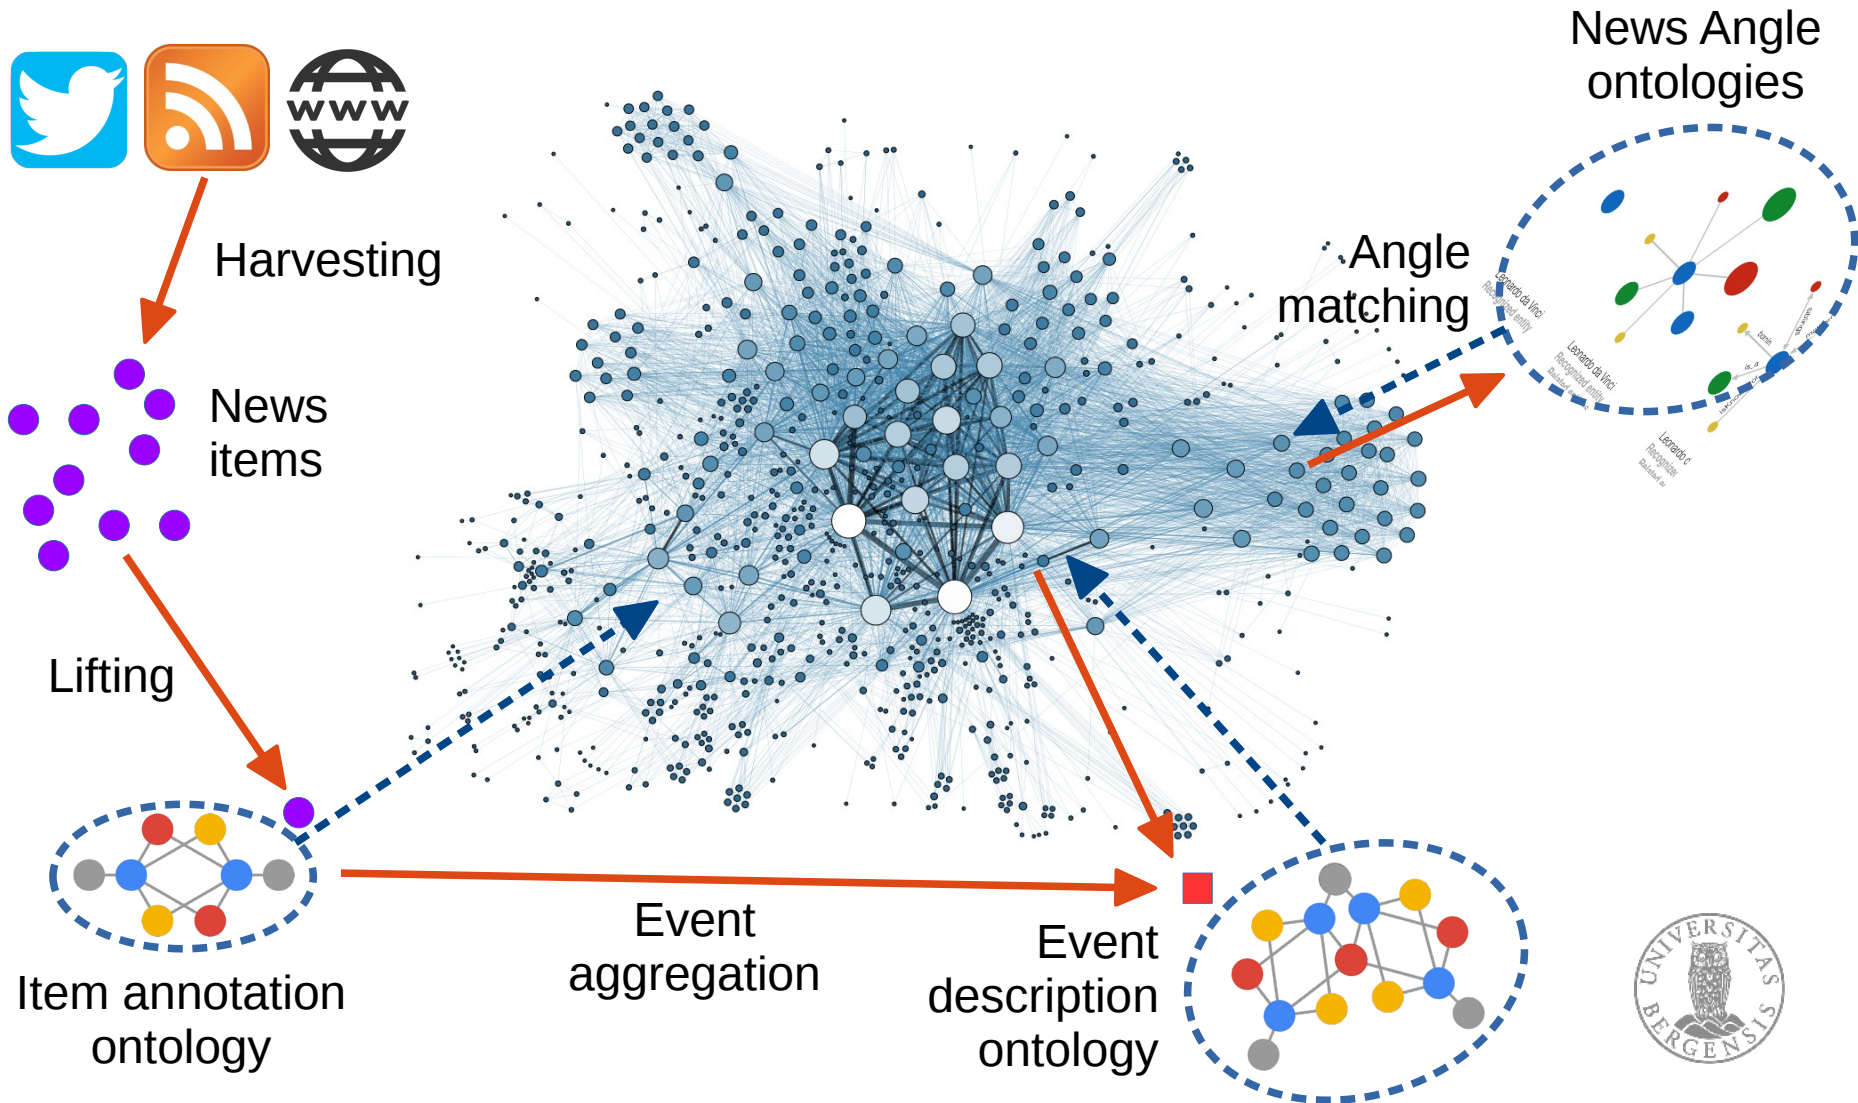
News Angle ontologies

www

Harvesting

Angle matching

News items

Lifting

Item annotation ontology

Event aggregation

Event description ontology

Leonardo da Vinci
Recognized entity

Leonardo da Vinci
Recognized entity

Leonardo d
Recognized

UNIVERSITAS BERGENSIS